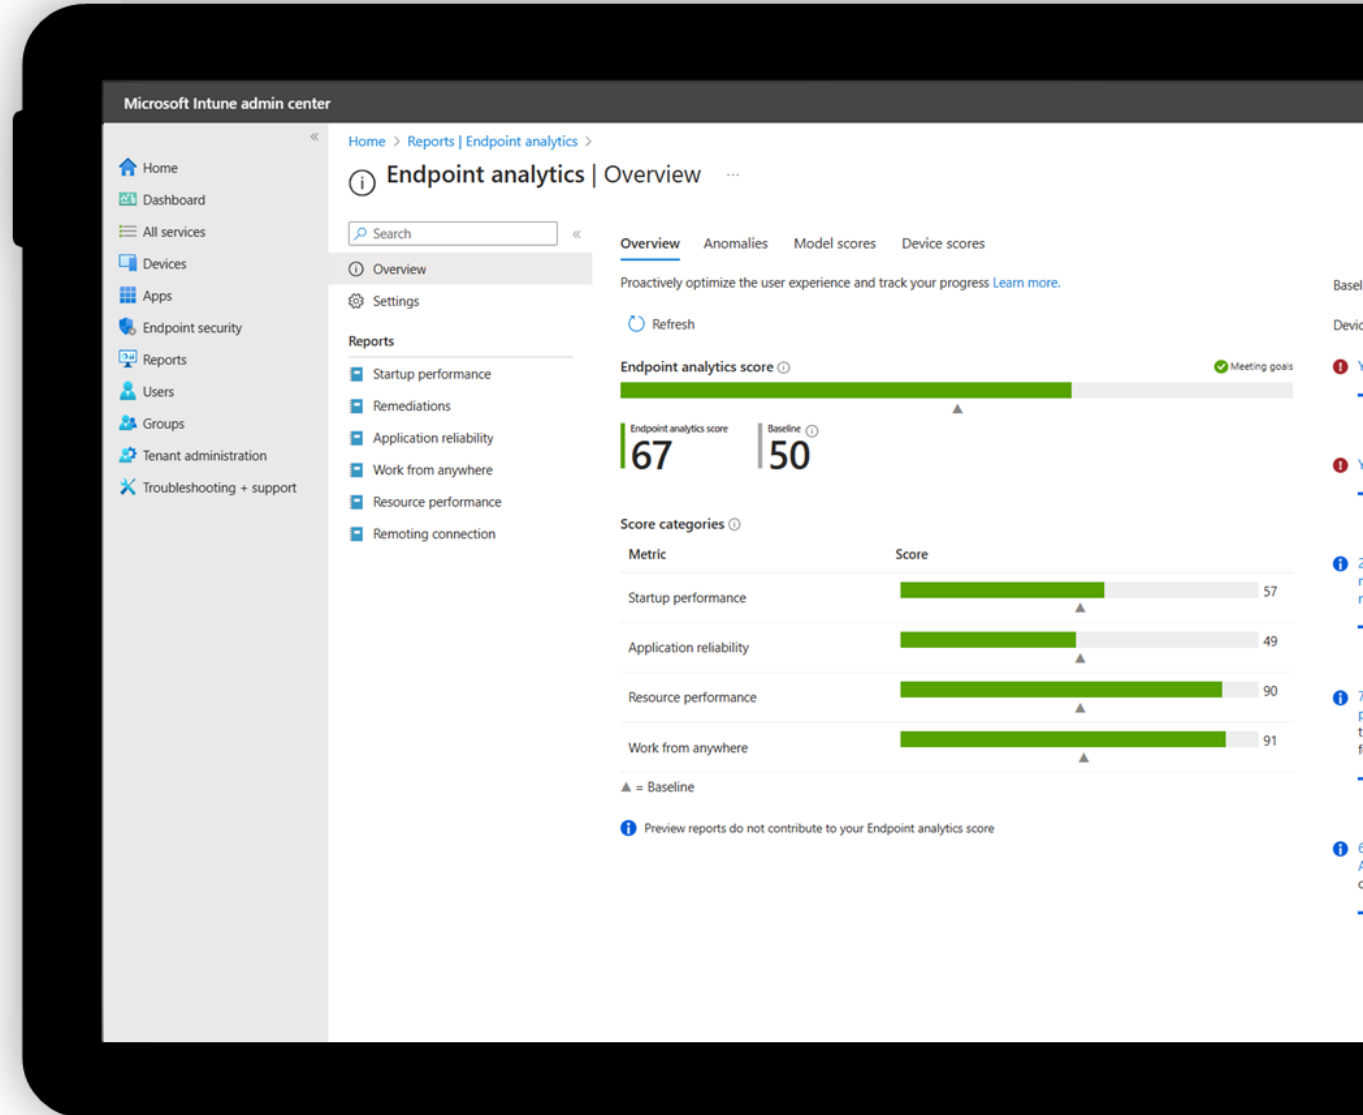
Microsoft Intune admin center

«

Home
Dashboard
All services
Devices
Apps
Endpoint security
Reports
Users
Groups
Tenant administration
Troubleshooting + support

Home > Reports | Endpoint analytics >

Endpoint analytics | Overview ...

Search «

Overview
Settings

Reports

Startup performance
Remediations
Application reliability
Work from anywhere
Resource performance
Remoting connection

Overview Anomalies Model scores Device scores

Proactively optimize the user experience and track your progress Learn more.

Refresh

Endpoint analytics score

Meeting goals

Endpoint analytics score
67

Baseline
50

Score categories

| Metric | Score |
|---|---|
| Startup performance | 57 |
| Application reliability | 49 |
| Resource performance | 90 |
| Work from anywhere | 91 |

▲ = Baseline

Preview reports do not contribute to your Endpoint analytics score

Basel
Devic